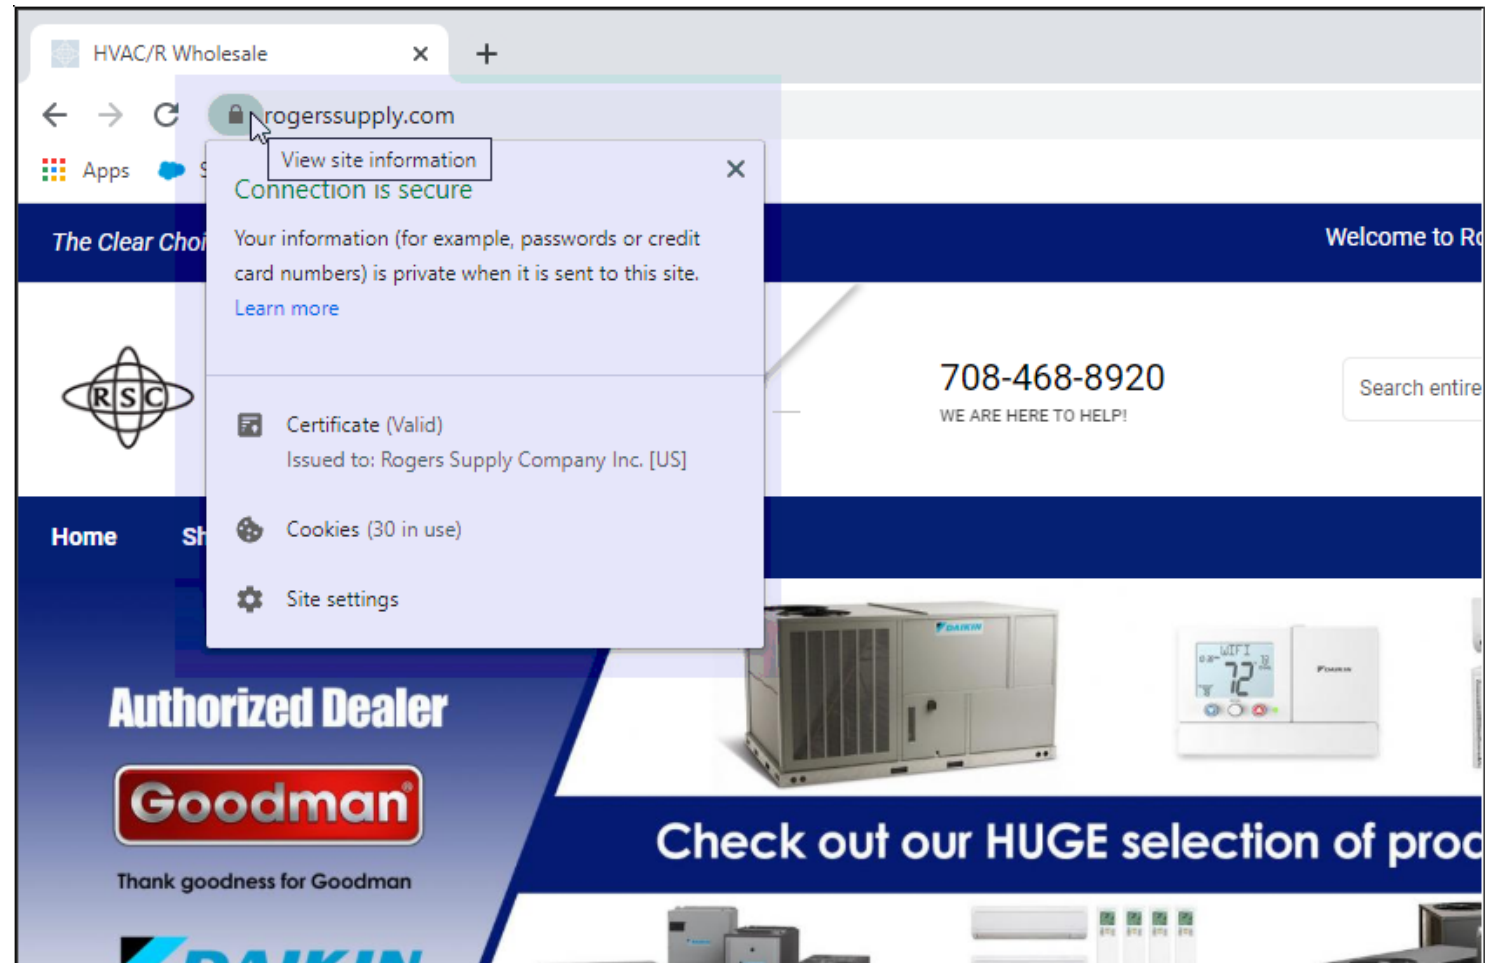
HVAC/R Wholesale ×
+

rogerssupply.com
View site information

Apps

Connection is secure ×

Your information (for example, passwords or credit card numbers) is private when it is sent to this site.
Learn more

Certificate (Valid)
Issued to: Rogers Supply Company Inc. [US]

Cookies (30 in use)

Site settings

The Clear Choi

Welcome to R

RSC

708-468-8920
WE ARE HERE TO HELP!

Search entire

Home Sh

DAIKIN

WIFI 72

Authorized Dealer

Goodman

Thank goodness for Goodman

Check out our HUGE selection of proc

DAIKIN